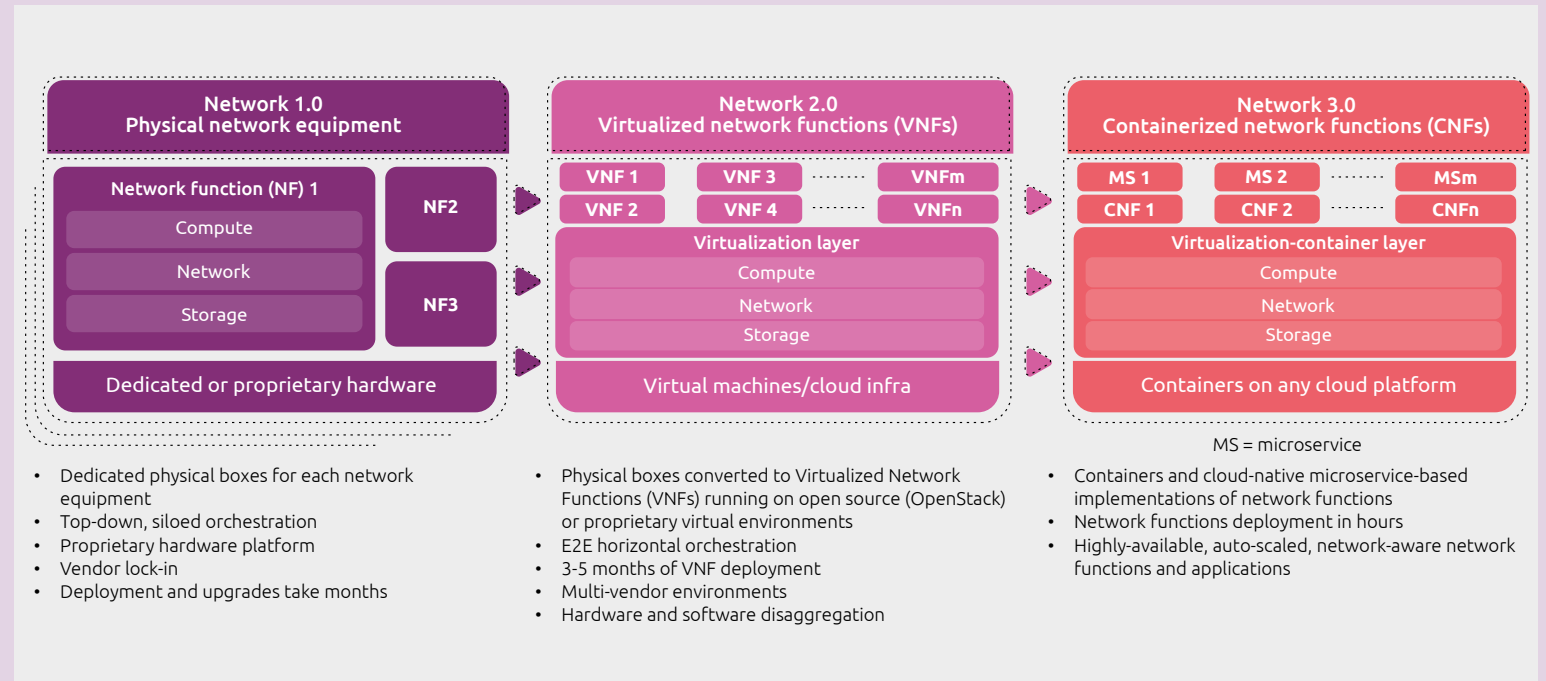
Network 1.0
Physical network equipment

Network function (NF) 1
Compute
Network
Storage

NF2

NF3

Dedicated or proprietary hardware

Network 2.0
Virtualized network functions (VNFs)

VNF 1
VNF 3
VNFm
VNF 2
VNF 4
VNFn

Virtualization layer
Compute
Network
Storage

Virtual machines/cloud infra

Network 3.0
Containerized network functions (CNFs)

MS 1
MS 2
MSm
CNF 1
CNF 2
CNFn

Virtualization-container layer
Compute
Network
Storage

Containers on any cloud platform

MS = microservice

• Dedicated physical boxes for each network equipment
• Top-down, siloed orchestration
• Proprietary hardware platform
• Vendor lock-in
• Deployment and upgrades take months

• Physical boxes converted to Virtualized Network Functions (VNFs) running on open source (OpenStack) or proprietary virtual environments
• E2E horizontal orchestration
• 3-5 months of VNF deployment
• Multi-vendor environments
• Hardware and software disaggregation

• Containers and cloud-native microservice-based implementations of network functions
• Network functions deployment in hours
• Highly-available, auto-scaled, network-aware network functions and applications